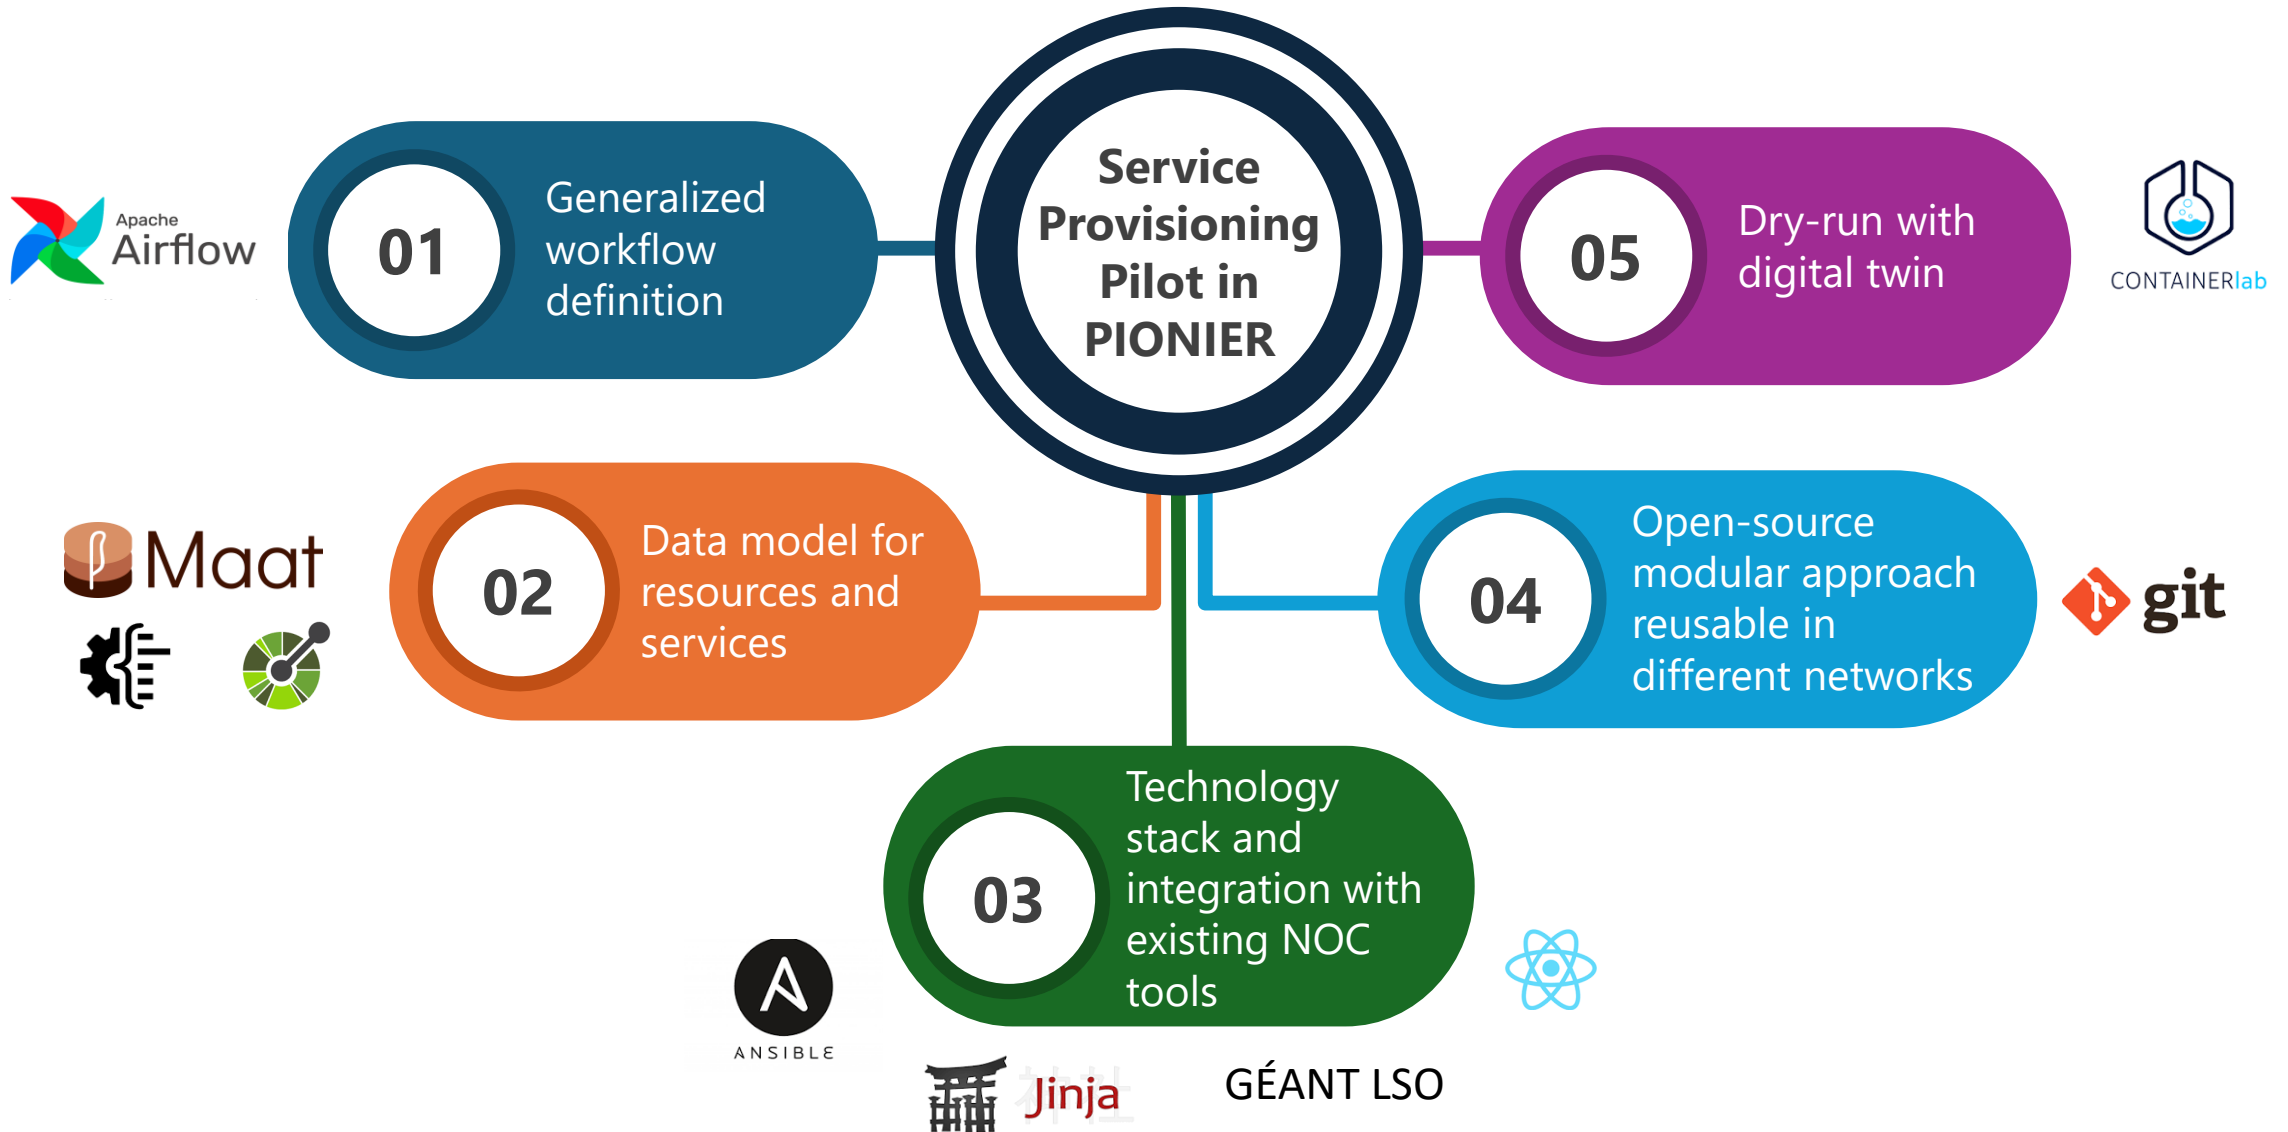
Apache Airflow

01 Generalized workflow definition

Service Provisioning Pilot in PIONIER

05 Dry-run with digital twin

CONTAINERlab

Maat

02 Data model for resources and services

04 Open-source modular approach reusable in different networks

git

03 Technology stack and integration with existing NOC tools

ANSIBLE

Jinja

GÉANT LSO